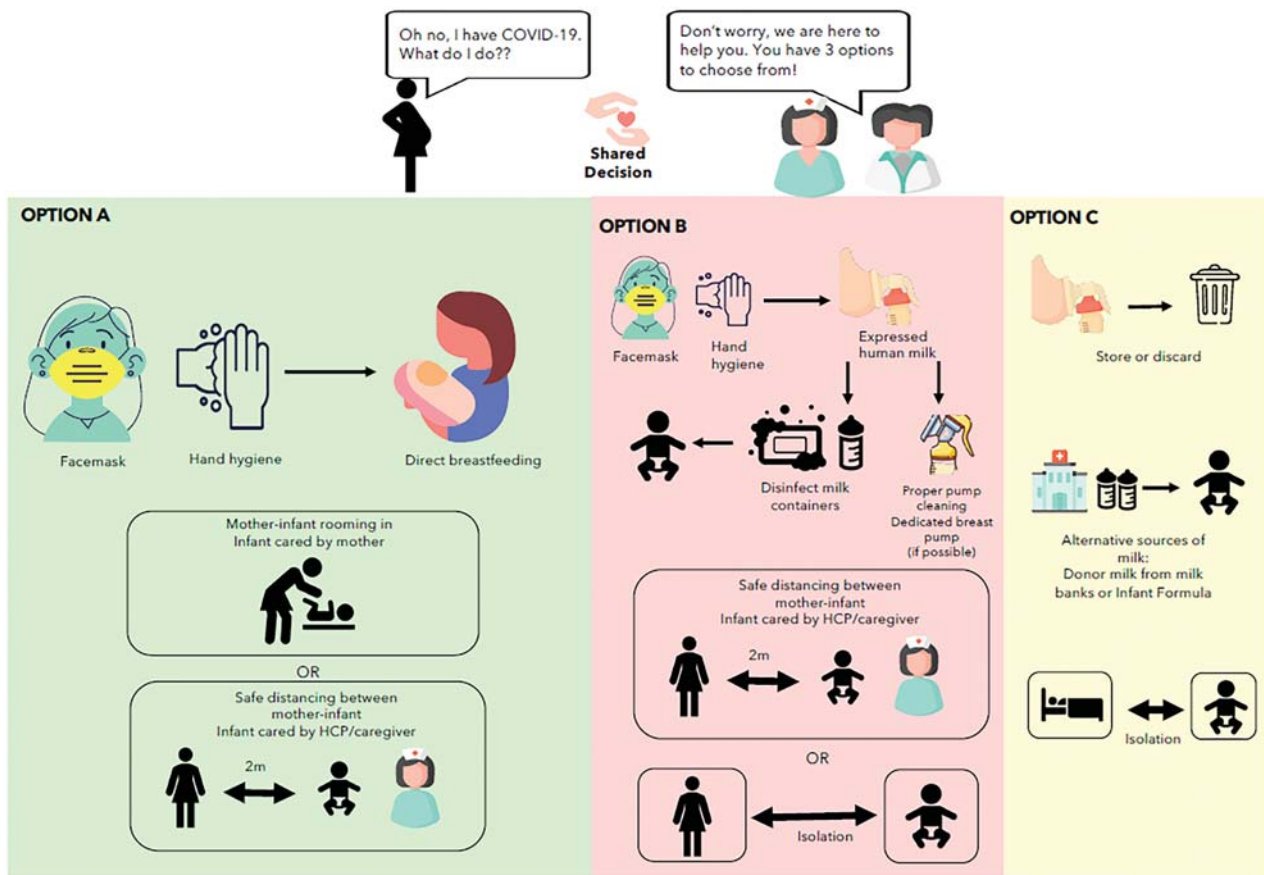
Oh no, I have COVID-19. What do I do??

Don't worry, we are here to help you. You have 3 options to choose from!

Shared Decision

OPTION A

Facemask

Hand hygiene

Direct breastfeeding

Mother-infant rooming in
Infant cared by mother

OR

Safe distancing between mother-infant
Infant cared by HCP/caregiver

2m

OPTION B

Facemask

Hand hygiene

Expressed human milk

Disinfect milk containers

Proper pump cleaning
Dedicated breast pump (if possible)

Safe distancing between mother-infant
Infant cared by HCP/caregiver

2m

OR

Isolation

OPTION C

Store or discard

Alternative sources of milk:
Donor milk from milk banks or Infant Formula

Isolation